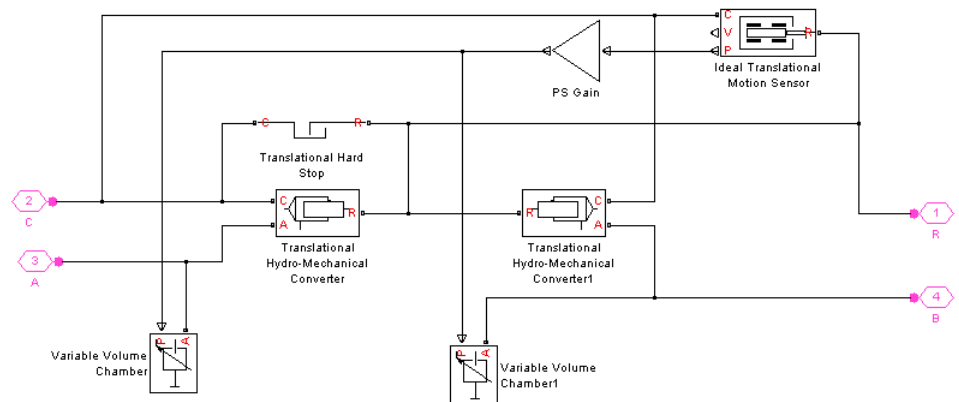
C
V
P
R
Ideal Translational Motion Sensor

PS Gain

C
R
Translational Hard Stop

2
C

C
A
R
Translational Hydro-Mechanical Converter

R
C
A
Translational Hydro-Mechanical Converter1

1
R

3
A

4
B

P
A
Variable Volume Chamber

P
A
Variable Volume Chamber1